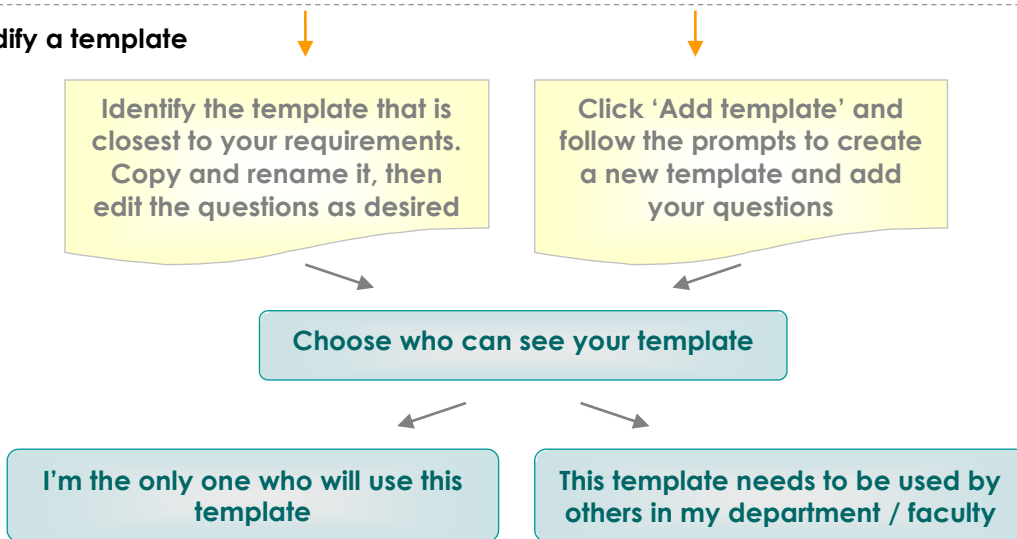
dify a template

Identify the template that is closest to your requirements. Copy and rename it, then edit the questions as desired

Click ‘Add template’ and follow the prompts to create a new template and add your questions

Choose who can see your template

I’m the only one who will use this template

This template needs to be used by others in my department / faculty